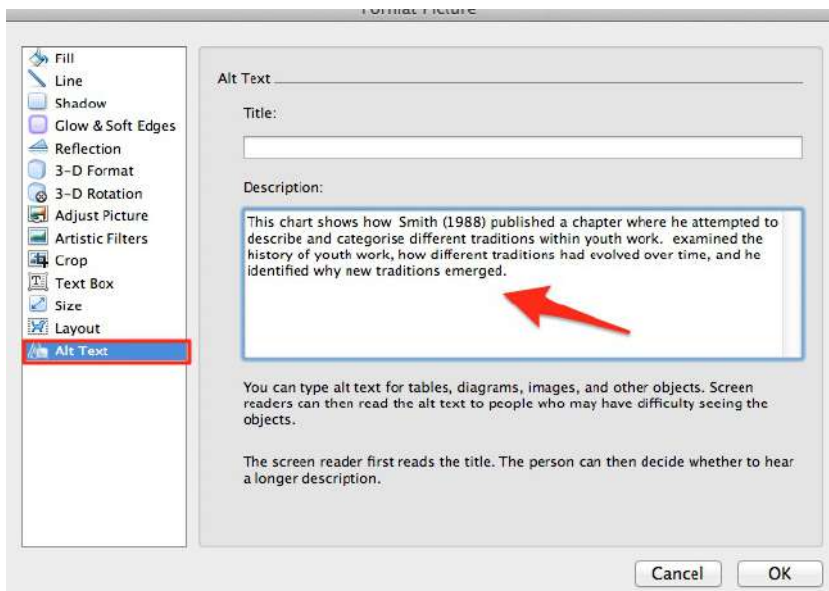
Format Picture

Fill
Line
Shadow
Glow & Soft Edges
Reflection
3-D Format
3-D Rotation
Adjust Picture
Artistic Filters
Crop
Text Box
Size
Layout
Alt Text

Alt Text

Title:

Description:

This chart shows how Smith (1988) published a chapter where he attempted to describe and categorise different traditions within youth work. examined the history of youth work, how different traditions had evolved over time, and he identified why new traditions emerged.

You can type alt text for tables, diagrams, images, and other objects. Screen readers can then read the alt text to people who may have difficulty seeing the objects.

The screen reader first reads the title. The person can then decide whether to hear a longer description.

Cancel
OK